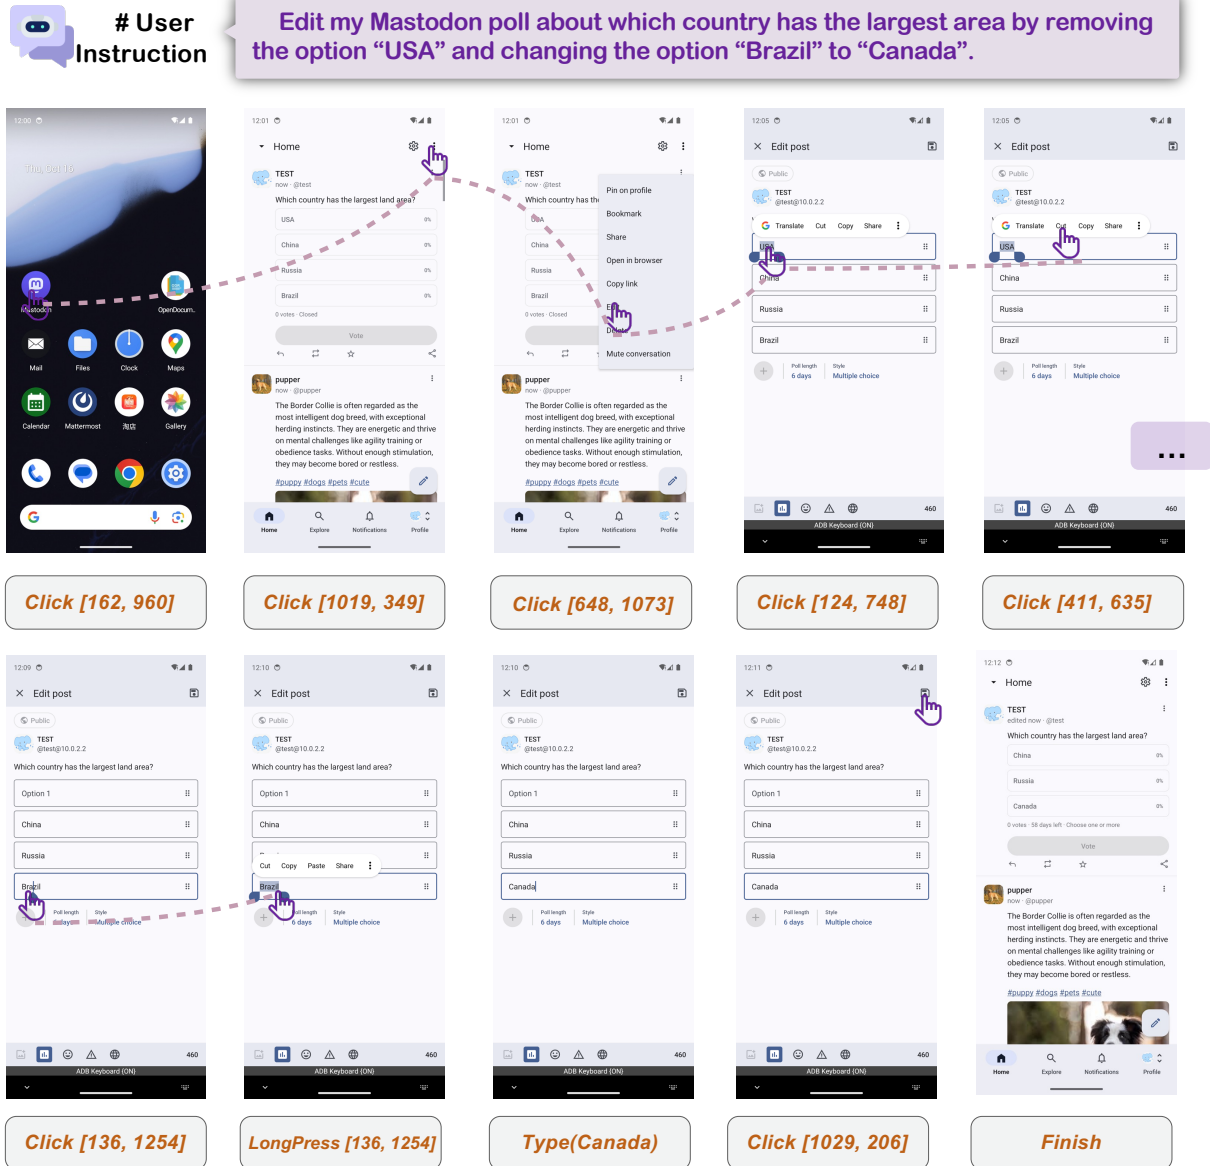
# User Instruction

Edit my Mastodon poll about which country has the largest area by removing the option “USA” and changing the option “Brazil” to “Canada”.

12:00

Thu, Oct 10

Mastodon
OpenDocum...
Mail
Files
Clock
Maps
Calendar
Mattermost
淘宝
Gallery

12:01

Home

TEST
now · @test
Which country has the largest land area?
USA 0%
China 0%
Russia 0%
Brazil 0%
0 votes · Closed
Vote

pupper
now · @pupper
The Border Collie is often regarded as the most intelligent dog breed, with exceptional herding instincts. They are energetic and thrive on mental challenges like agility training or obedience tasks. Without enough stimulation, they may become bored or restless.
#puppy #dogs #pets #cute

Home Explore Notifications Profile

12:01

Home

TEST
now · @test
Which country has the

Pin on profile
Bookmark
Share
Open in browser
Copy link
Edit
Delete
Mute conversation

12:05

Edit post

Public
TEST
@test@10.0.2.2
Translate Cut Copy Share
USA
China
Russia
Brazil
Poll length 6 days
Style Multiple choice
460
ADB Keyboard {ON}

12:05

Edit post

Public
TEST
@test@10.0.2.2
Translate Cut Copy Share
USA
China
Russia
Brazil
Poll length 6 days
Style Multiple choice
460
ADB Keyboard {ON}

...

Click [162, 960]
Click [1019, 349]
Click [648, 1073]
Click [124, 748]
Click [411, 635]

12:09

Edit post

Public
TEST
@test@10.0.2.2
Which country has the largest land area?
Option 1
China
Russia
Brazil
Poll length 6 days
Style Multiple choice
460
ADB Keyboard {ON}

12:10

Edit post

Public
TEST
@test@10.0.2.2
Which country has the largest land area?
Option 1
China
Cut Copy Paste Share
Brazil
Poll length 6 days
Style Multiple choice
460
ADB Keyboard {ON}

12:10

Edit post

Public
TEST
@test@10.0.2.2
Which country has the largest land area?
Option 1
China
Russia
Canada
Poll length 6 days
Style Multiple choice
460
ADB Keyboard {ON}

12:11

Edit post

Public
TEST
@test@10.0.2.2
Which country has the largest land area?
Option 1
China
Russia
Canada
Poll length 6 days
Style Multiple choice
460
ADB Keyboard {ON}

12:12

Home

TEST
edited now · @test
Which country has the largest land area?
China 0%
Russia 0%
Canada 0%
0 votes · 58 days left · Choose one or more
Vote

pupper
now · @pupper
The Border Collie is often regarded as the most intelligent dog breed, with exceptional herding instincts. They are energetic and thrive on mental challenges like agility training or obedience tasks. Without enough stimulation, they may become bored or restless.
#puppy #dogs #pets #cute

Home Explore Notifications Profile

Click [136, 1254]
LongPress [136, 1254]
Type(Canada)
Click [1029, 206]
Finish